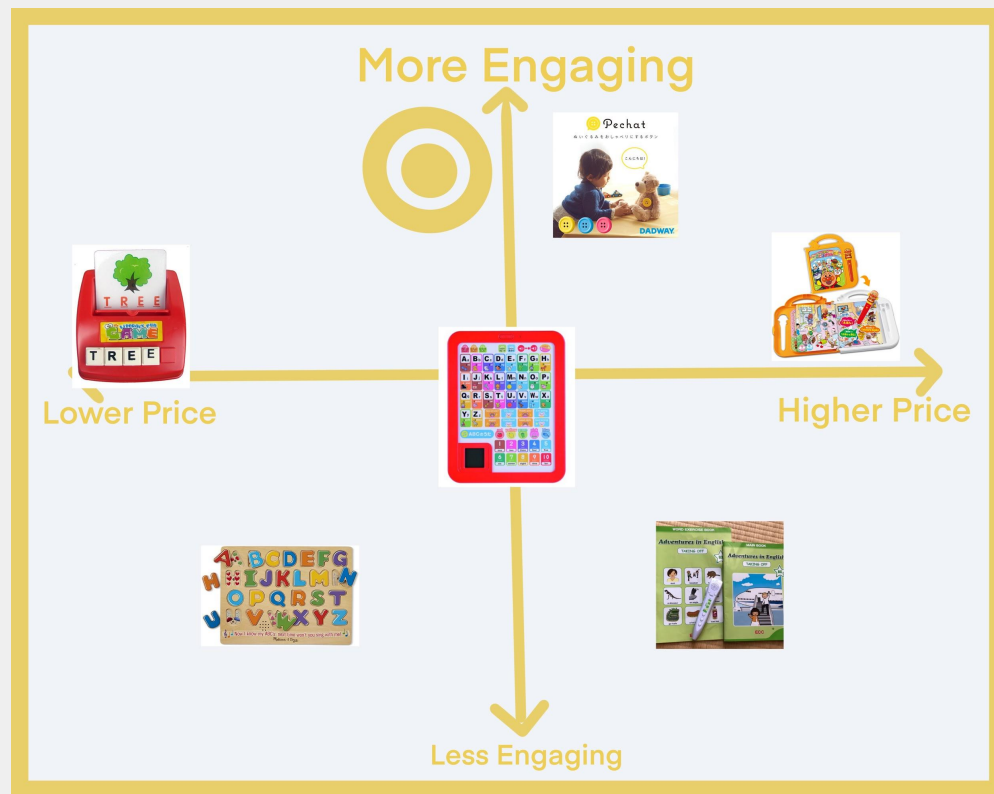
More Engaging

Pechat
ぬいぐるみをおしゃべりにするボタン
DADWAY

TREE
TREE

Lower Price

Higher Price

A B C D E F G H I J K L M N O P Q R S T U V W X Y Z

Adventures in English
Adventures in English

Less Engaging